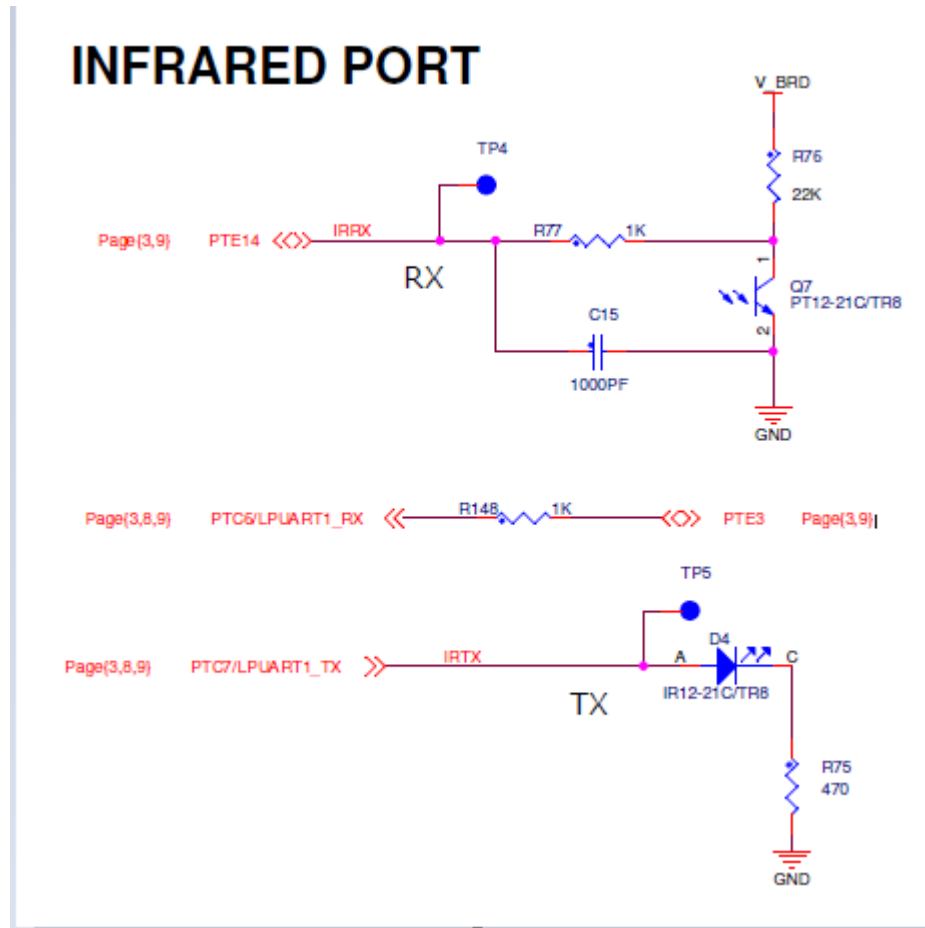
INFRARED PORT

V_BRD

TP4

R76

22K

Page{3,9} PTE14 IRRX

R77 1K

RX

1

Q7
PT12-21C/TR8

2

C15

1000PF

GND

Page{3,8,9} PTC6/LPUART1_RX R148 1K PTE3 Page{3,9}

TP5

D4

Page{3,8,9} PTC7/LPUART1_TX IRTX A C

IR12-21C/TR8

TX

R75
470

GND